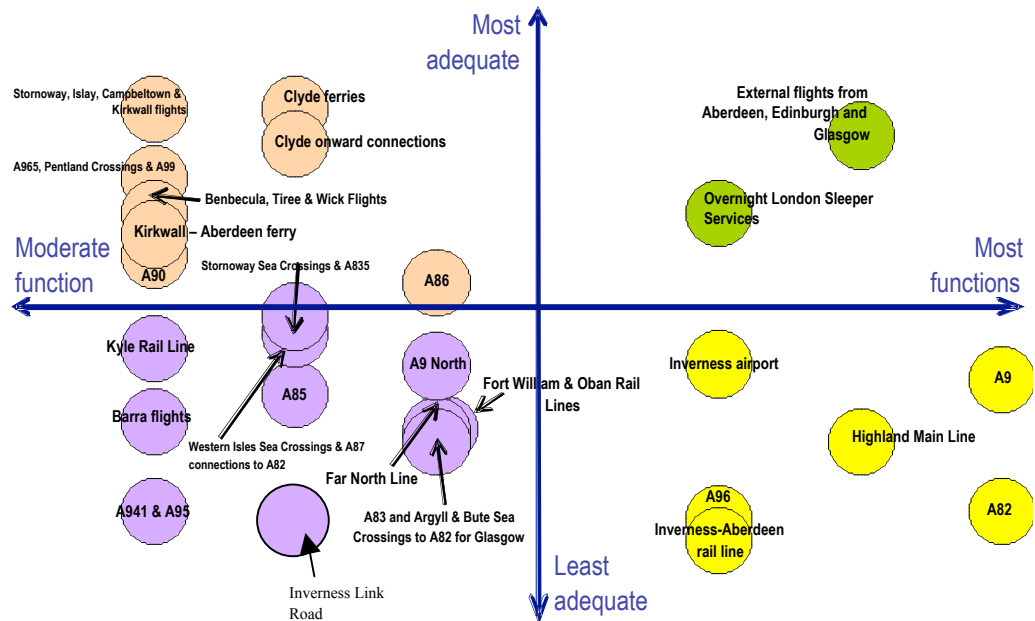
Most adequate

Least adequate

Moderate function

Most functions

Stornoway, Islay, Campbeltown & Kirkwall flights

Clyde ferries

Clyde onward connections

A965, Pentland Crossings & A99

Benbecula, Tiree & Wick Flights

Kirkwall – Aberdeen ferry

A90

Stornoway Sea Crossings & A835

A86

External flights from Aberdeen, Edinburgh and Glasgow

Overnight London Sleeper Services

Kyle Rail Line

A9 North

Fort William & Oban Rail Lines

A85

Barra flights

Western Isles Sea Crossings & A87 connections to A82

Far North Line

A83 and Argyll & Bute Sea Crossings to A82 for Glasgow

A941 & A95

Inverness Link Road

Inverness airport

A9

Highland Main Line

A96

Inverness-Aberdeen rail line

A82